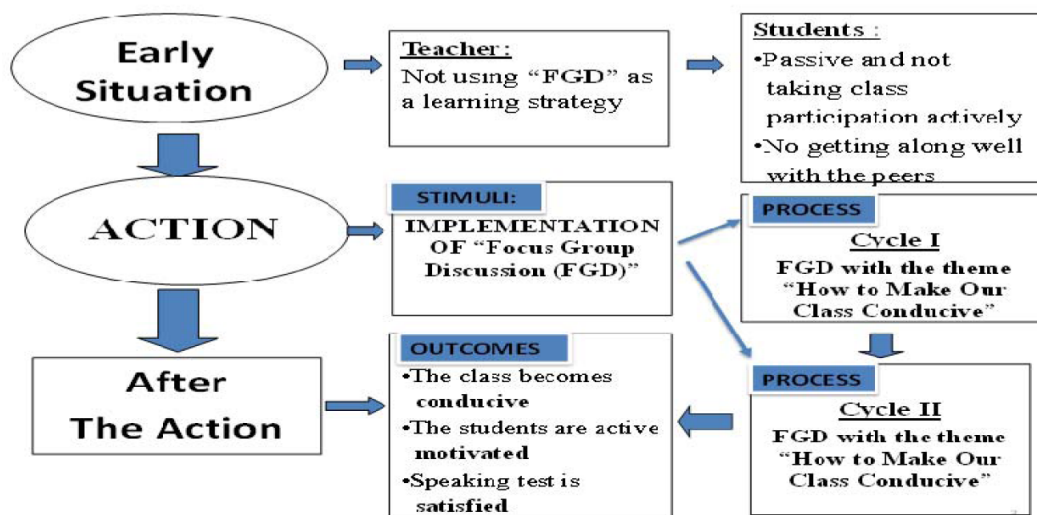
Early Situation

Teacher :
Not using "FGD" as a learning strategy

Students :
•Passive and not taking class participation actively
•No getting along well with the peers

ACTION

STIMULI:
IMPLEMENTATION OF "Focus Group Discussion (FGD)"

PROCESS
Cycle I
FGD with the theme "How to Make Our Class Conducive"

After The Action

OUTCOMES
•The class becomes conducive
•The students are active motivated
•Speaking test is satisfied

PROCESS
Cycle II
FGD with the theme "How to Make Our Class Conducive"